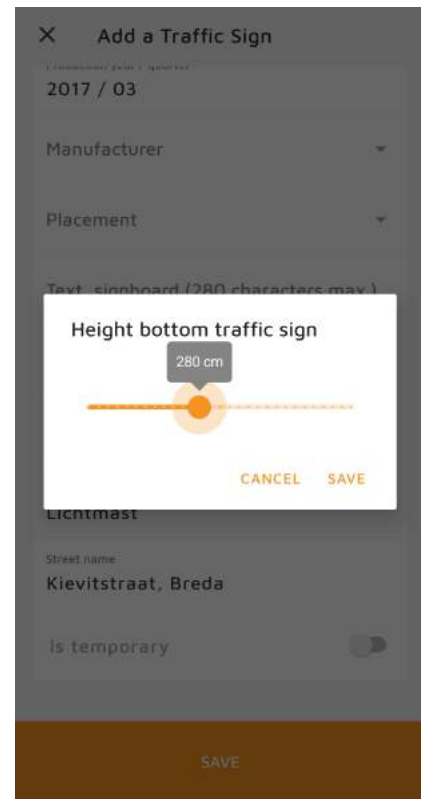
×  Add a Traffic Sign

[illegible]
2017 / 03

Manufacturer

Placement

Text, signboard (280 characters max.)

Height bottom traffic sign

280 cm

CANCEL  SAVE

Lichtmast

Street name
Kievitstraat, Breda

Is temporary

SAVE